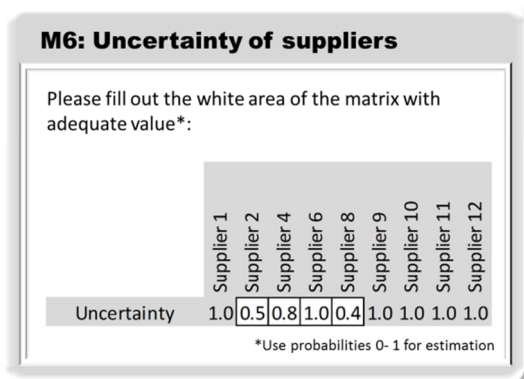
M6: Uncertainty of suppliers

Please fill out the white area of the matrix with adequate value*:

| | Supplier 1 | Supplier 2 | Supplier 4 | Supplier 6 | Supplier 8 | Supplier 9 | Supplier 10 | Supplier 11 | Supplier 12 |
|---|---|---|---|---|---|---|---|---|---|
| Uncertainty | 1.0 | 0.5 | 0.8 | 1.0 | 0.4 | 1.0 | 1.0 | 1.0 | 1.0 |

*Use probabilities 0- 1 for estimation